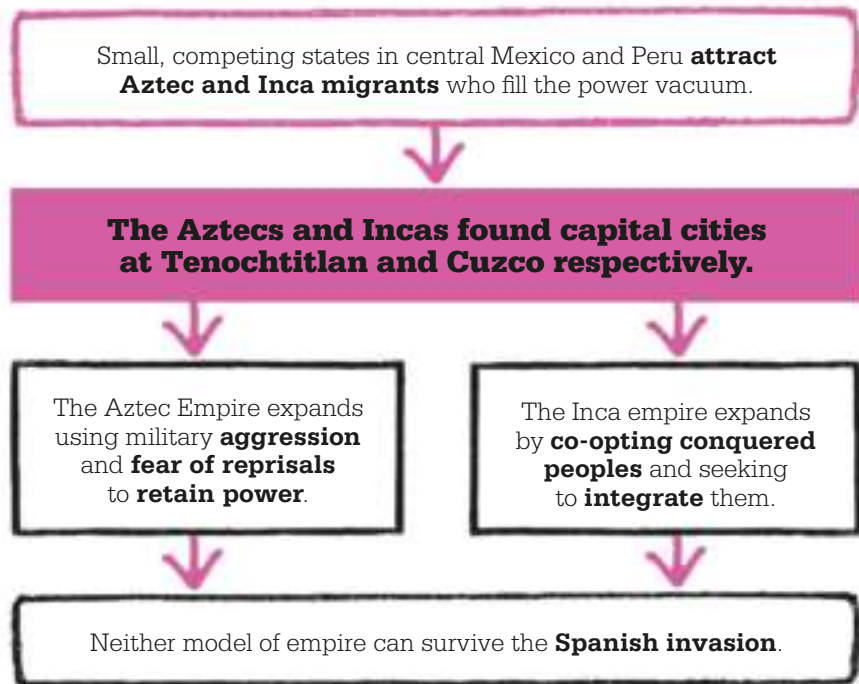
Small, competing states in central Mexico and Peru **attract Aztec and Inca migrants** who fill the power vacuum.

**The Aztecs and Incas found capital cities at Tenochtitlan and Cuzco respectively.**

The Aztec Empire expands using military **aggression** and **fear of reprisals** to **retain power**.

The Inca empire expands by **co-opting conquered peoples** and seeking to **integrate** them.

Neither model of empire can survive the **Spanish invasion**.